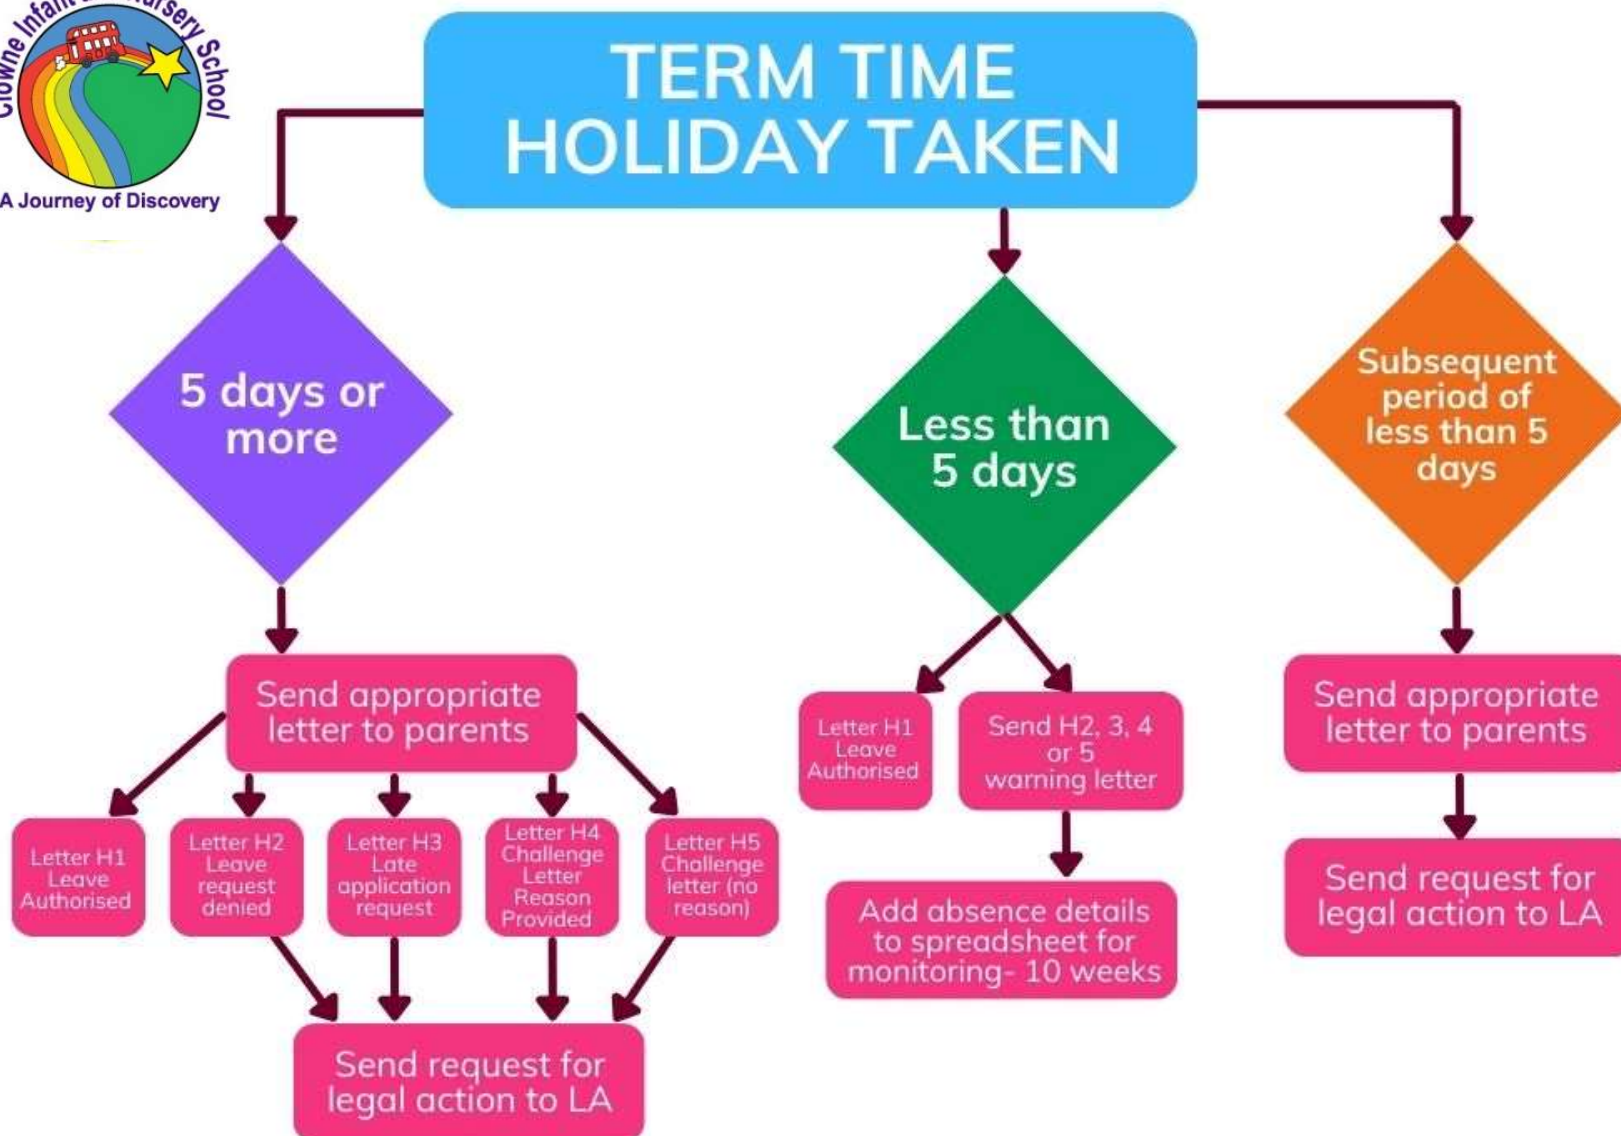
Clowne Infant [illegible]ursery School
A Journey of Discovery

TERM TIME HOLIDAY TAKEN

5 days or more

Send appropriate letter to parents

Letter H1 Leave Authorised

Letter H2 Leave request denied

Letter H3 Late application request

Letter H4 Challenge Letter Reason Provided

Letter H5 Challenge letter (no reason)

Send request for legal action to LA

Less than 5 days

Letter H1 Leave Authorised

Send H2, 3, 4 or 5 warning letter

Add absence details to spreadsheet for monitoring- 10 weeks

Subsequent period of less than 5 days

Send appropriate letter to parents

Send request for legal action to LA